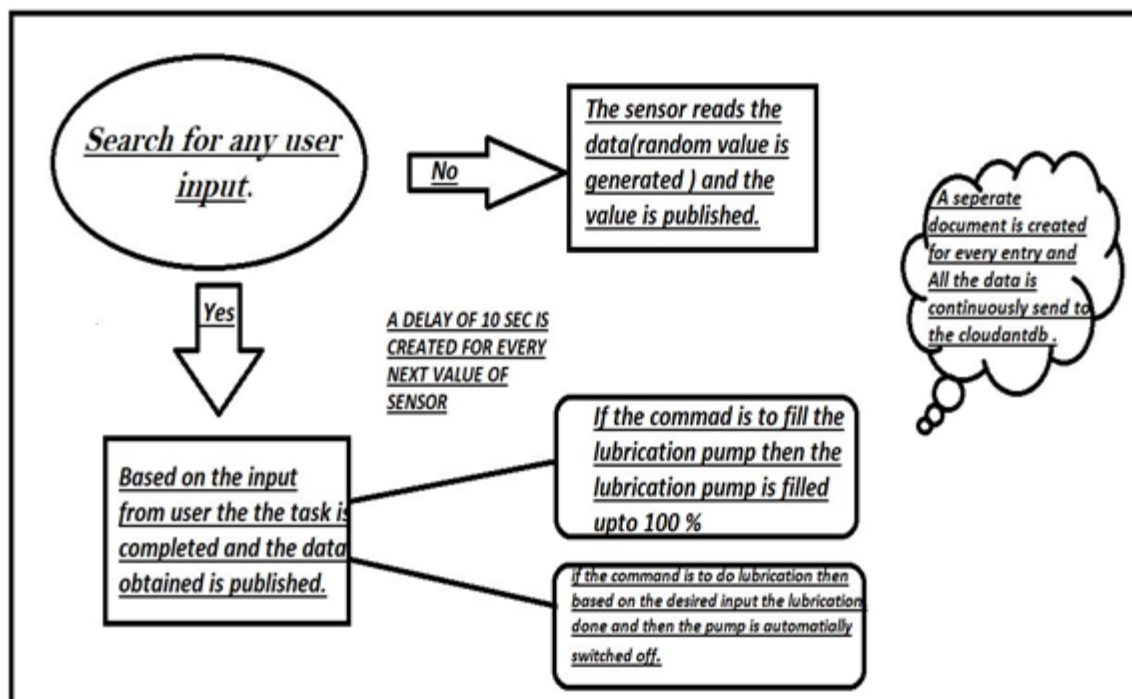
Search for any user input.

No

The sensor reads the data(random value is generated ) and the value is published.

A seperate document is created for every entry and All the data is continuously send to the cloudantdb .

Yes

A DELAY OF 10 SEC IS CREATED FOR EVERY NEXT VALUE OF SENSOR

If the commad is to fill the lubrication pump then the lubrication pump is filled upto 100 %

Based on the input from user the the task is completed and the data obtained is published.

If the command is to do lubrication then based on the desired input the lubrication done and then the pump is automatially switched off.